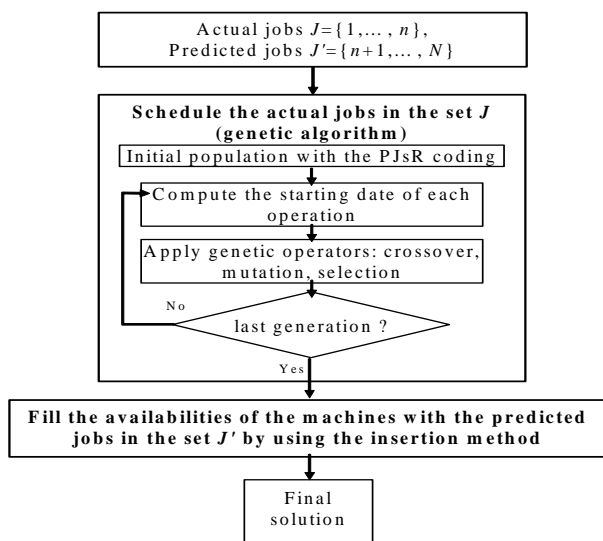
Actual jobs $J=\{1,\dots,n\}$,
Predicted jobs $J'=\{n+1,\dots,N\}$

Schedule the actual jobs in the set $J$ (genetic algorithm)

Initial population with the PJsR coding

Compute the starting date of each operation

Apply genetic operators: crossover, mutation, selection

No

last generation ?

Yes

Fill the availabilities of the machines with the predicted jobs in the set $J'$ by using the insertion method

Final solution